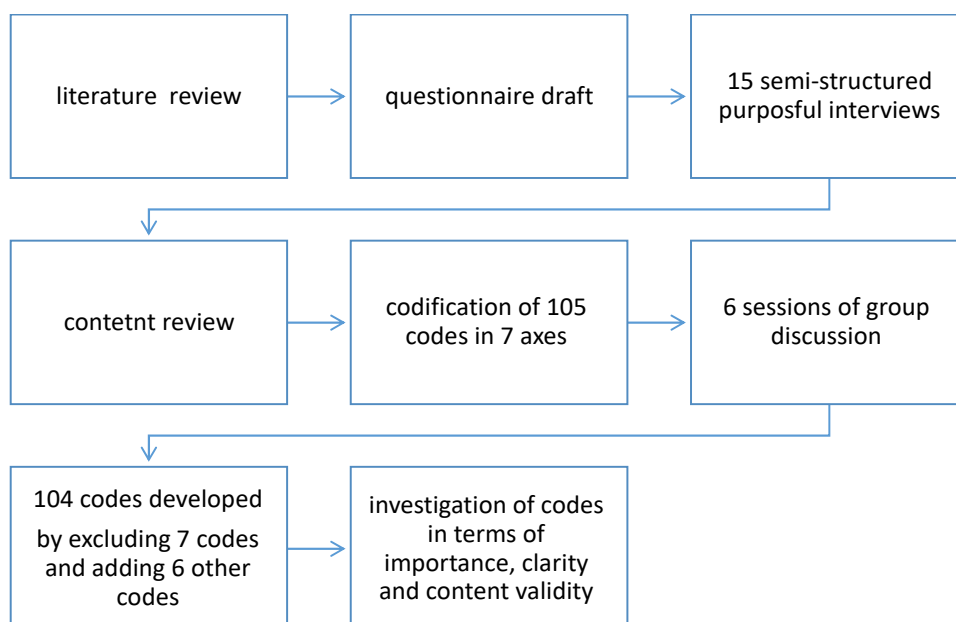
literature review

questionnaire draft

15 semi-structured purposful interviews

contetnt review

codification of 105 codes in 7 axes

6 sessions of group discussion

104 codes developed by excluding 7 codes and adding 6 other codes

investigation of codes in terms of importance, clarity and content validity